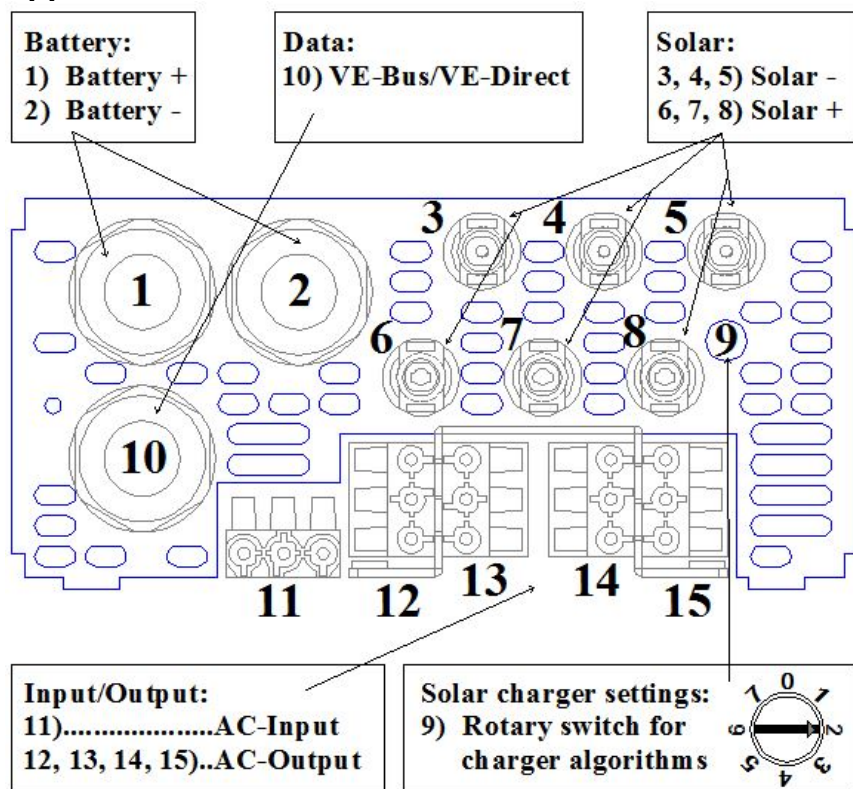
Battery:
1) Battery +
2) Battery -

Data:
10) VE-Bus/VE-Direct

Solar:
3, 4, 5) Solar -
6, 7, 8) Solar +

3 4 5
1 2
6 7 8 9
10
11 12 13 14 15

Input/Output:
11)...................AC-Input
12, 13, 14, 15)..AC-Output

Solar charger settings:
9) Rotary switch for charger algorithms

0 1 2 3 4 5 6 7